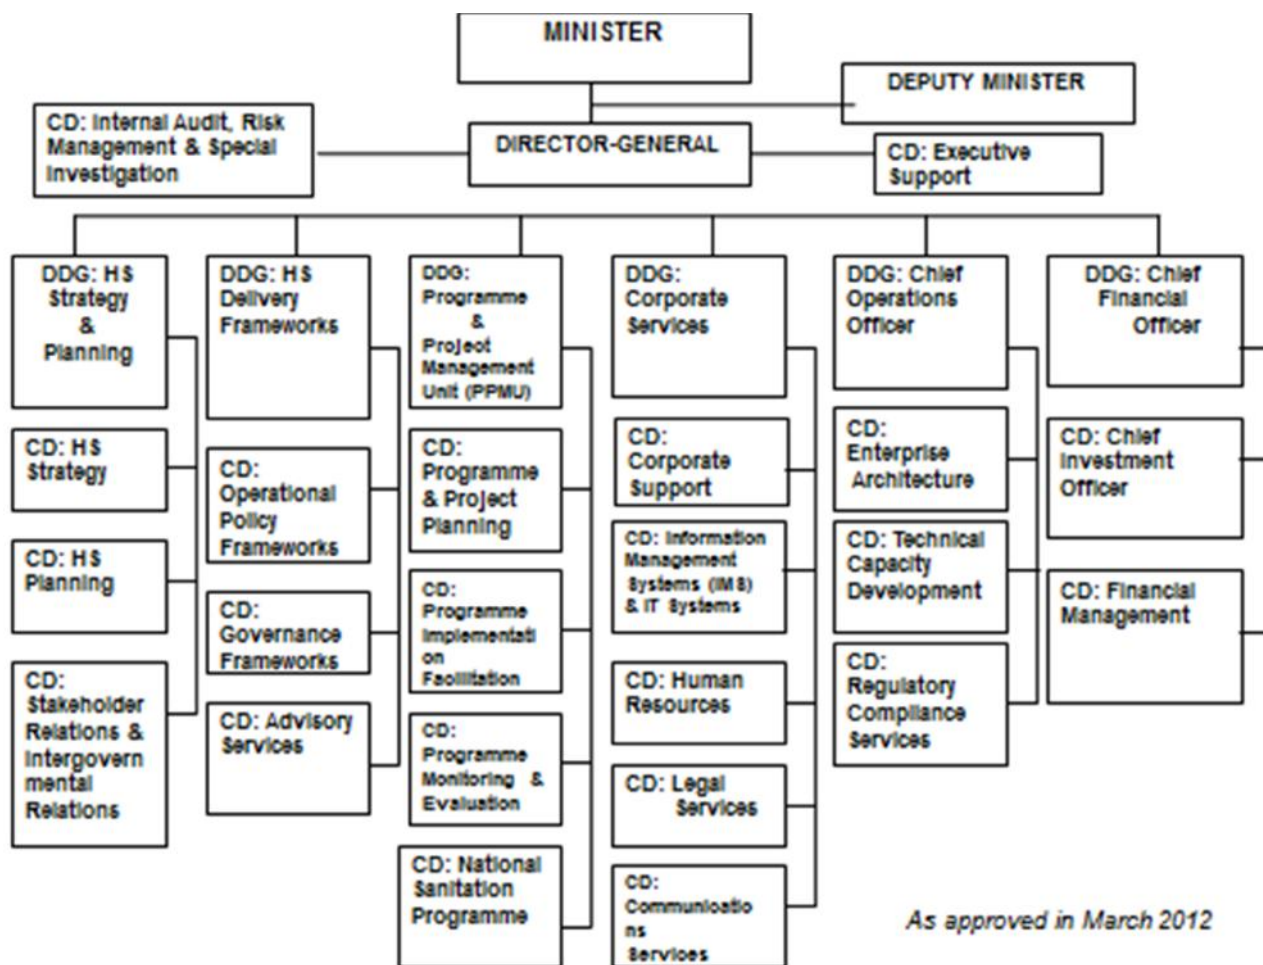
MINISTER

DEPUTY MINISTER

CD: Internal Audit, Risk Management & Special Investigation

DIRECTOR-GENERAL

CD: Executive Support

DDG: HS Strategy & Planning

CD: HS Strategy

CD: HS Planning

CD: Stakeholder Relations & Intergovernmental Relations

DDG: HS Delivery Frameworks

CD: Operational Policy Frameworks

CD: Governance Frameworks

CD: Advisory Services

DDG: Programme & Project Management Unit (PPMU)

CD: Programme & Project Planning

CD: Programme Implementation Facilitation

CD: Programme Monitoring & Evaluation

CD: National Sanitation Programme

DDG: Corporate Services

CD: Corporate Support

CD: Information Management Systems (IMS) & IT Systems

CD: Human Resources

CD: Legal Services

CD: Communications Services

DDG: Chief Operations Officer

CD: Enterprise Architecture

CD: Technical Capacity Development

CD: Regulatory Compliance Services

DDG: Chief Financial Officer

CD: Chief Investment Officer

CD: Financial Management

As approved in March 2012